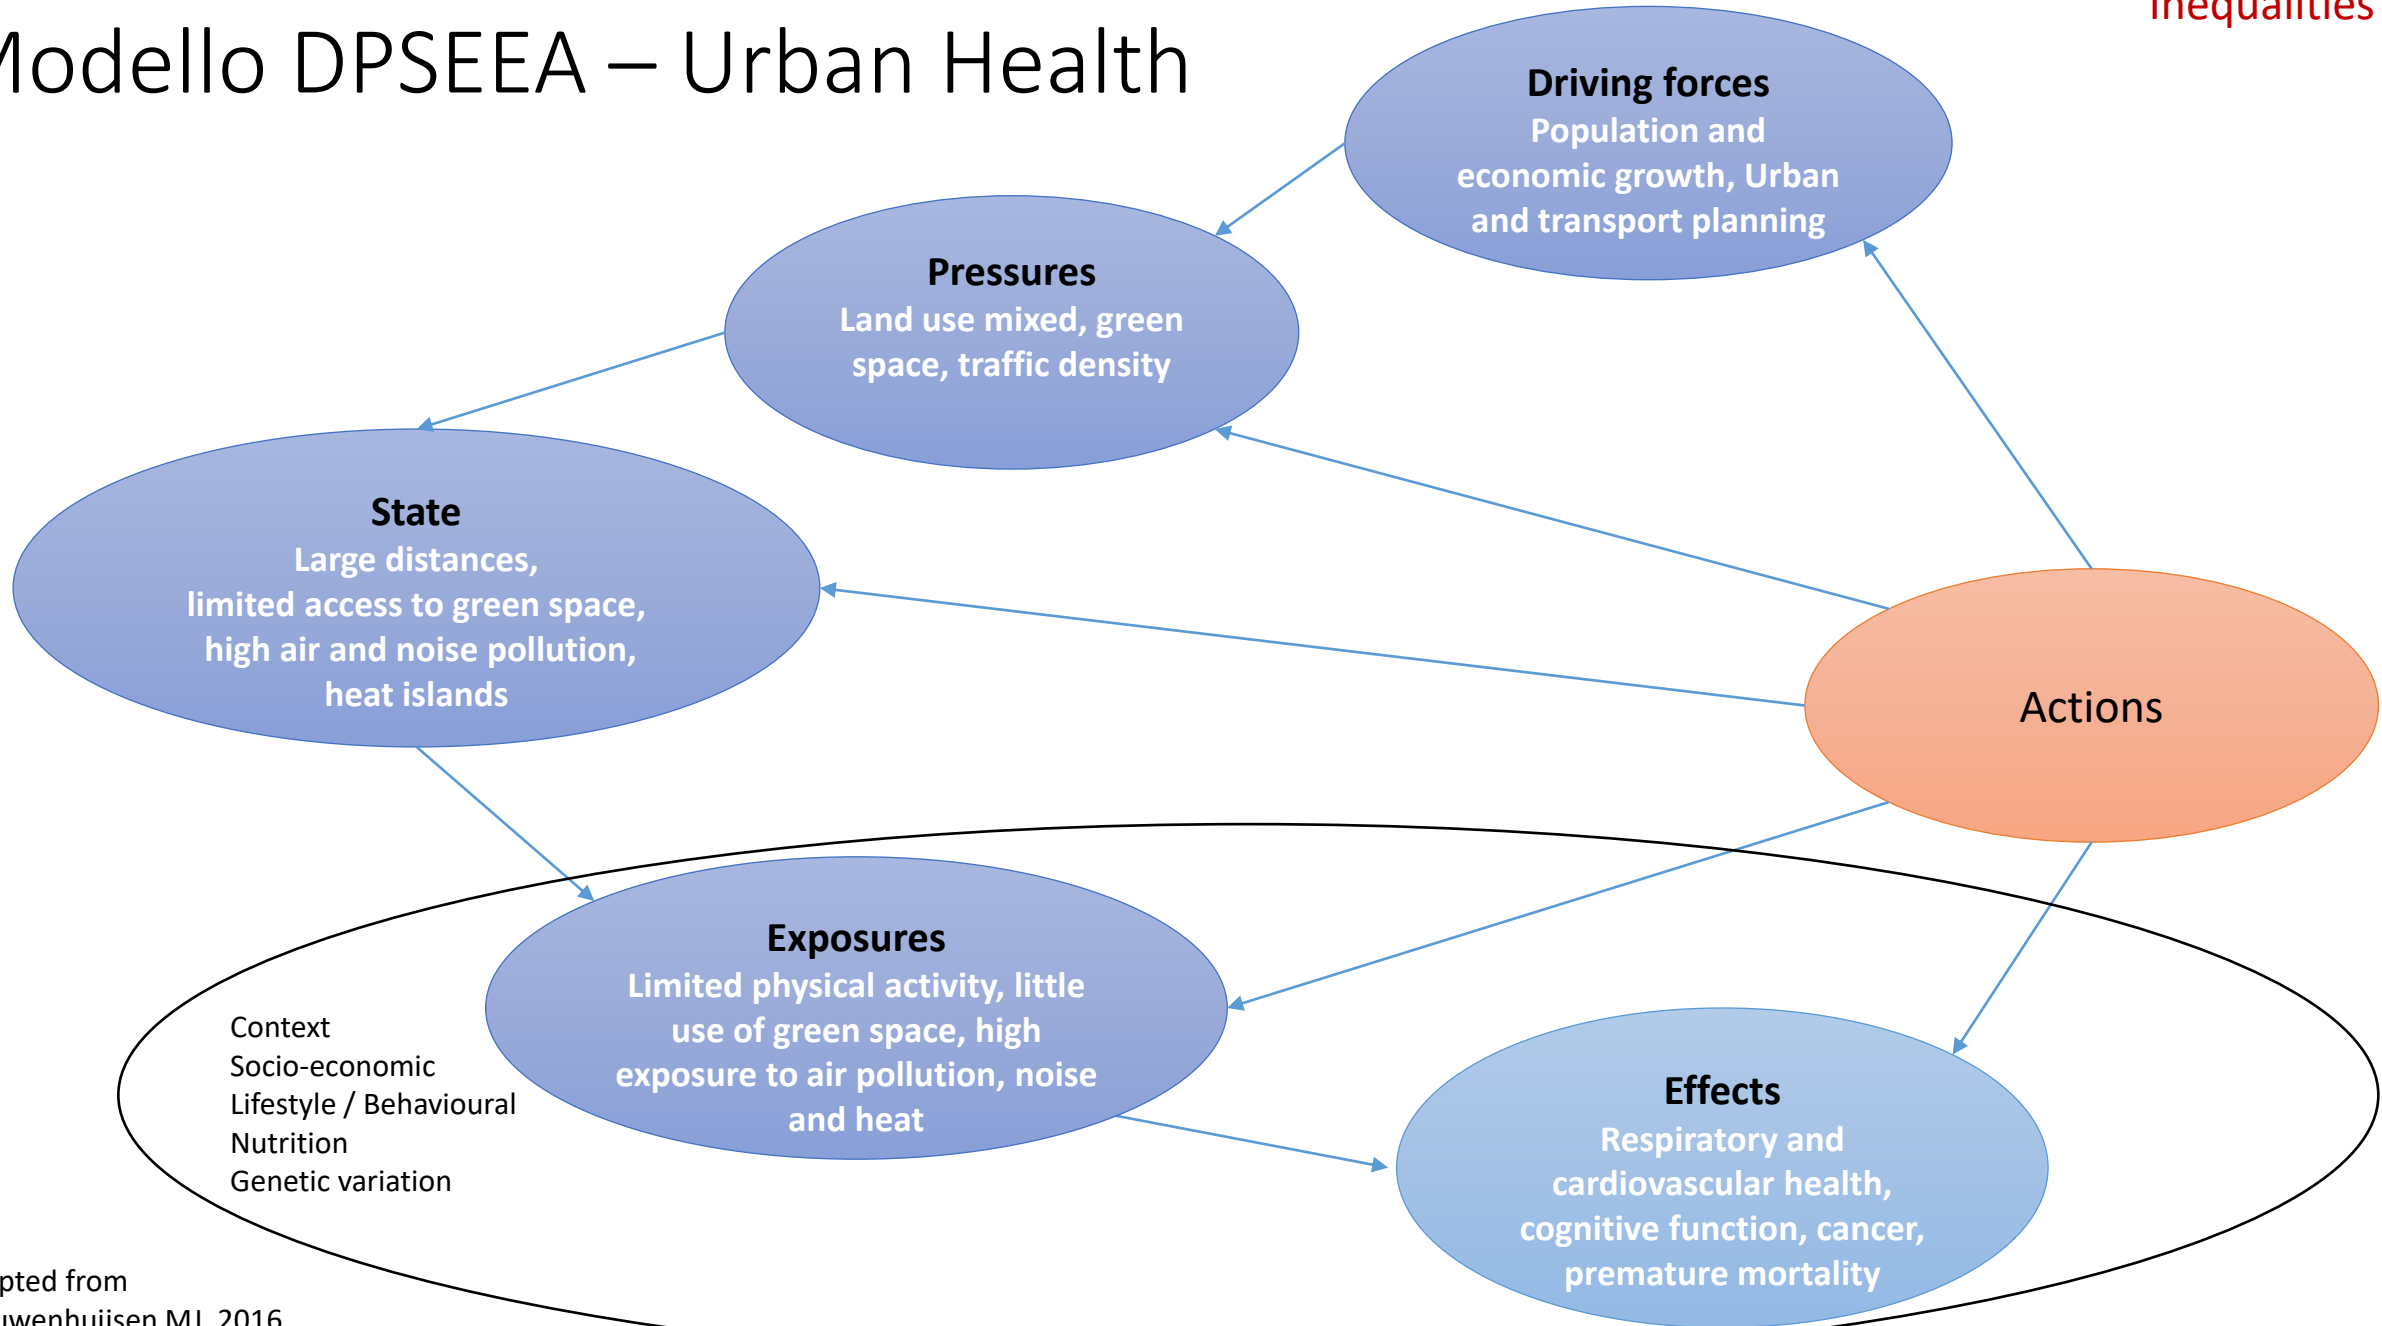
inequalities

Modello DPSEEA – Urban Health

Driving forces
Population and economic growth, Urban and transport planning

Pressures
Land use mixed, green space, traffic density

State
Large distances, limited access to green space, high air and noise pollution, heat islands

Actions

Exposures
Limited physical activity, little use of green space, high exposure to air pollution, noise and heat

Context
Socio-economic
Lifestyle / Behavioural
Nutrition
Genetic variation

Effects
Respiratory and cardiovascular health, cognitive function, cancer, premature mortality

pted from
uwenhuijsen MJ, 2016